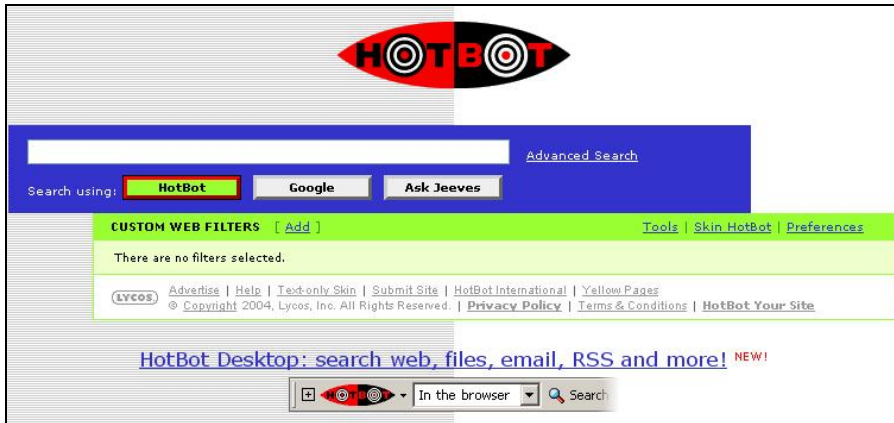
HOTBOT

Advanced Search

Search using: HotBot Google Ask Jeeves

CUSTOM WEB FILTERS [ Add ]

Tools | Skin HotBot | Preferences

There are no filters selected.

LYCOS Advertise | Help | Text-only Skin | Submit Site | HotBot International | Yellow Pages
© Copyright 2004, Lycos, Inc. All Rights Reserved. | Privacy Policy | Terms & Conditions | HotBot Your Site

HotBot Desktop: search web, files, email, RSS and more! NEW!

HOTBOT In the browser Search